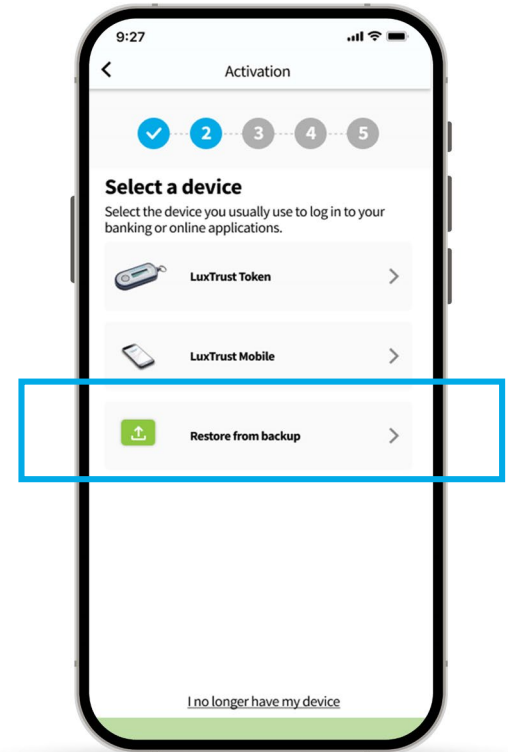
9:27

Activation

2 3 4 5

Select a device

Select the device you usually use to log in to your banking or online applications.

LuxTrust Token

LuxTrust Mobile

Restore from backup

I no longer have my device